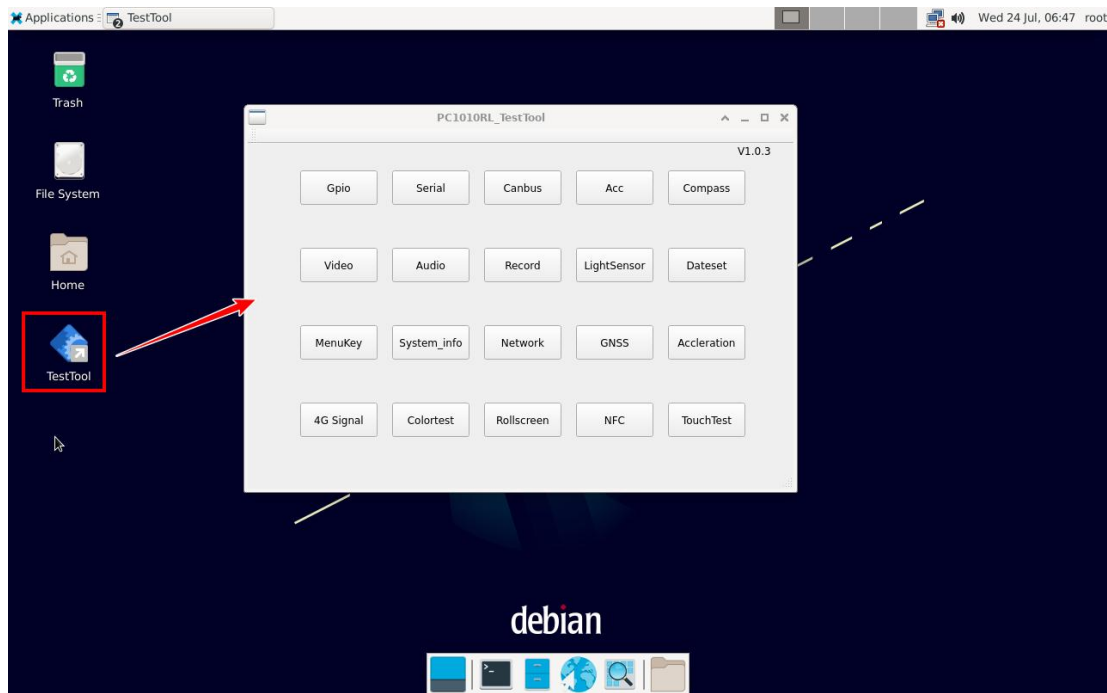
Applications TestTool
Wed 24 Jul, 06:47 root

Trash
File System
Home
TestTool

PC1010RL_TestTool
V1.0.3

| Gpio | Serial | Canbus | Acc | Compass |
|---|---|---|---|---|
| Video | Audio | Record | LightSensor | Dateset |
| MenuKey | System_info | Network | GNSS | Accleration |
| 4G Signal | Colortest | Rollscreen | NFC | TouchTest |

debian